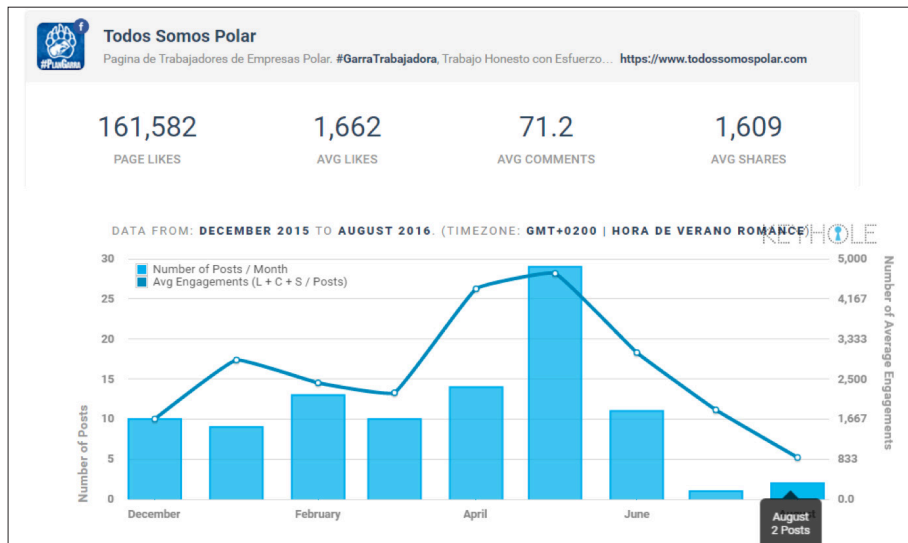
#PlanGarra

Todos Somos Polar

Pagina de Trabajadores de Empresas Polar. #GarraTrabajadora, Trabajo Honesto con Esfuerzo... https://www.todossomospolar.com

161,582
PAGE LIKES

1,662
AVG LIKES

71.2
AVG COMMENTS

1,609
AVG SHARES

DATA FROM: DECEMBER 2015 TO AUGUST 2016. (TIMEZONE: GMT+0200 | HORA DE VERANO ROMANCE)

KEYHOLE

Number of Posts / Month
Avg Engagements (L + C + S / Posts)

Number of Posts

Number of Average Engagements

30
25
20
15
10
5
0

5,000
4,167
3,333
2,500
1,667
833
0.0

December
February
April
June

August
2 Posts